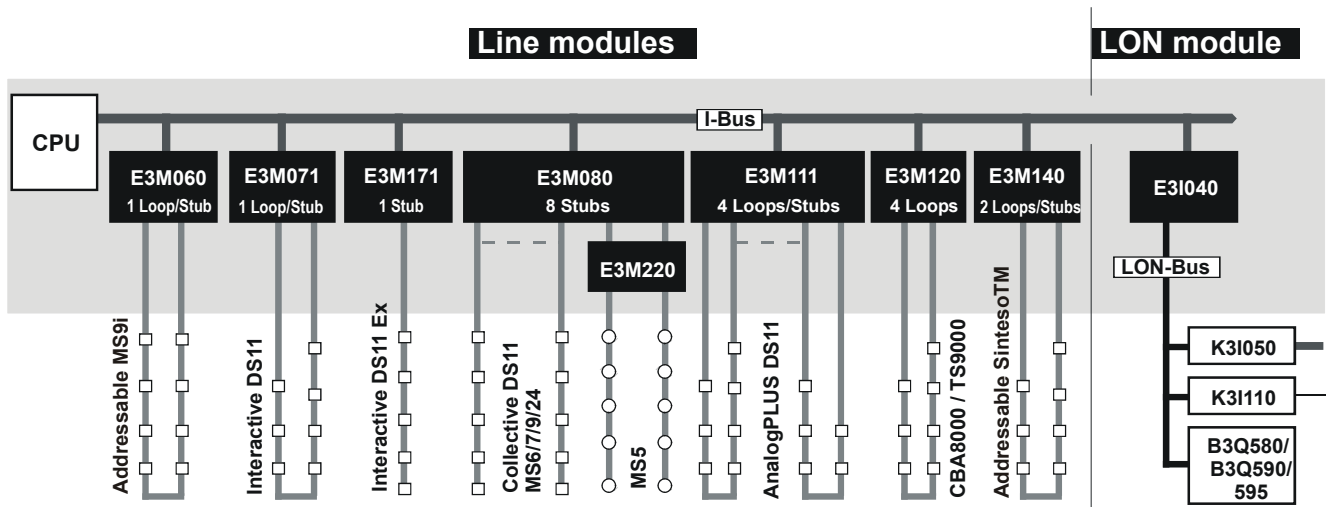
Line modules

LON module

CPU

I-Bus

E3M060
1 Loop/Stub

E3M071
1 Loop/Stub

E3M171
1 Stub

E3M080
8 Stubs

E3M220

E3M111
4 Loops/Stubs

E3M120
4 Loops

E3M140
2 Loops/Stubs

E3I040

LON-Bus

K3I050

K3I110

B3Q580/
B3Q590/
595

Addressable MS9i

Interactive DS11

Interactive DS11 Ex

Collective DS11
MS6/7/9/24

MS5

AnalogPLUS DS11

CBA8000 / TS9000

Addressable SintesoTM